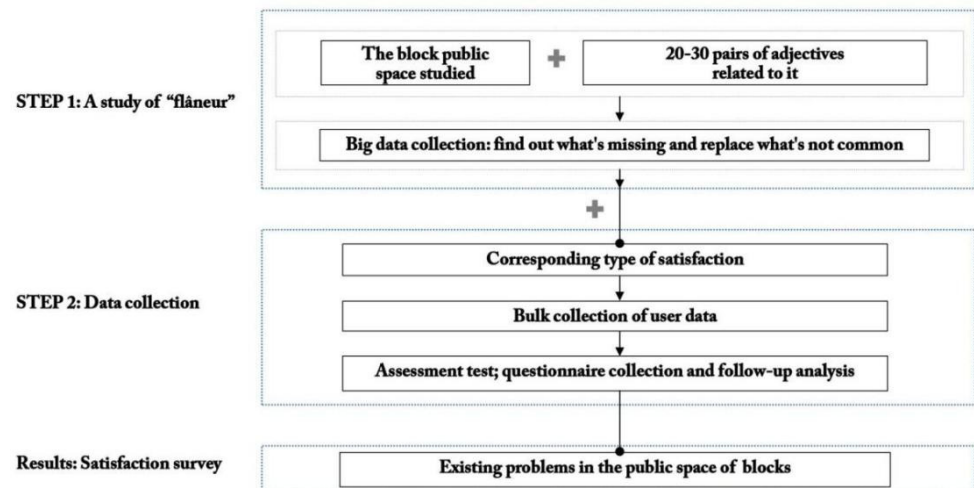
STEP 1: A study of “flâneur”

The block public space studied

20-30 pairs of adjectives related to it

Big data collection: find out what's missing and replace what's not common

STEP 2: Data collection

Corresponding type of satisfaction

Bulk collection of user data

Assessment test; questionnaire collection and follow-up analysis

Results: Satisfaction survey

Existing problems in the public space of blocks